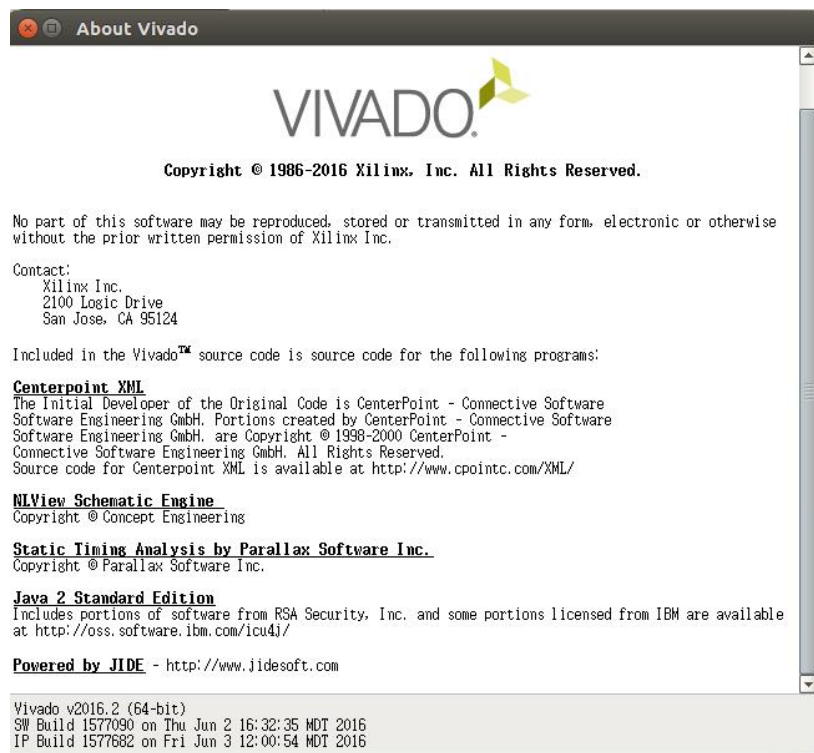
About Vivado

VIVADO

Copyright © 1986-2016 Xilinx, Inc. All Rights Reserved.

No part of this software may be reproduced, stored or transmitted in any form, electronic or otherwise without the prior written permission of Xilinx Inc.

Contact:
Xilinx Inc.
2100 Logic Drive
San Jose, CA 95124

Included in the Vivado™ source code is source code for the following programs:

Centerpoint XML
The Initial Developer of the Original Code is CenterPoint - Connective Software Software Engineering GmbH. Portions created by CenterPoint - Connective Software Software Engineering GmbH. are Copyright © 1998-2000 CenterPoint - Connective Software Engineering GmbH. All Rights Reserved.
Source code for Centerpoint XML is available at http://www.cpointc.com/XML/

NLView Schematic Engine
Copyright © Concept Engineering

Static Timing Analysis by Parallax Software Inc.
Copyright © Parallax Software Inc.

Java 2 Standard Edition
Includes portions of software from RSA Security, Inc. and some portions licensed from IBM are available at http://oss.software.ibm.com/icu4j/

Powered by JIDE - http://www.jidesoft.com

Vivado v2016.2 (64-bit)
SW Build 1577090 on Thu Jun 2 16:32:35 MDT 2016
IP Build 1577682 on Fri Jun 3 12:00:54 MDT 2016